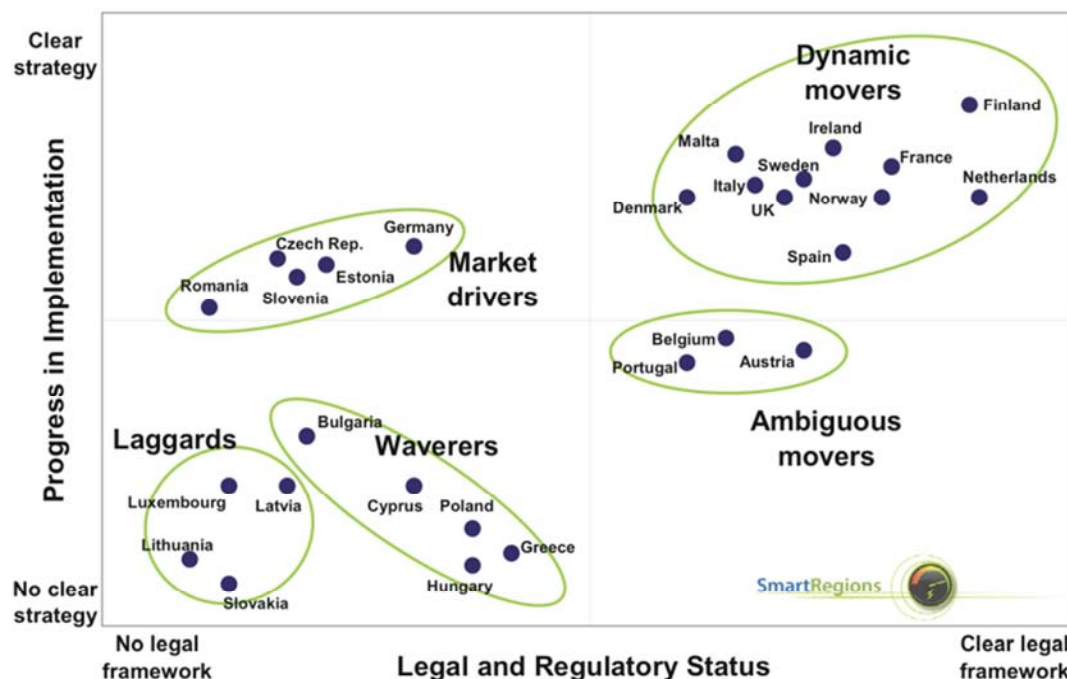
Clear strategy

No clear strategy

Progress in Implementation

Dynamic movers

Finland

Ireland

Malta

France

Sweden

Italy

Netherlands

Denmark

UK

Norway

Spain

Germany

Czech Rep.

Estonia

Market drivers

Romania

Slovenia

Belgium

Portugal

Austria

Ambiguous movers

Bulgaria

Laggards

Waverers

Luxembourg

Latvia

Cyprus

Poland

Lithuania

Greece

Hungary

Slovakia

SmartRegions

No legal framework

Legal and Regulatory Status

Clear legal framework